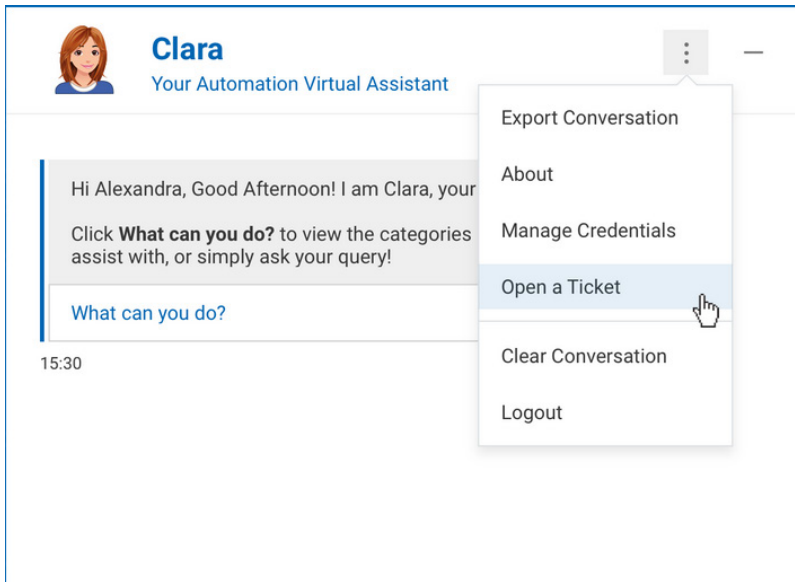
Clara
Your Automation Virtual Assistant

Hi Alexandra, Good Afternoon! I am Clara, your

Click **What can you do?** to view the categories assist with, or simply ask your query!

What can you do?

15:30

Export Conversation
About
Manage Credentials
Open a Ticket
Clear Conversation
Logout